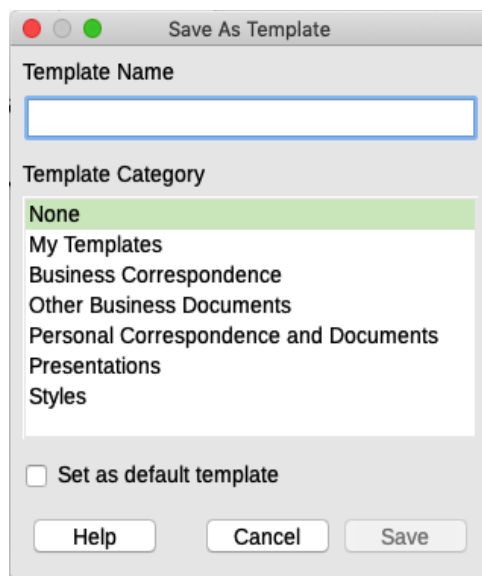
Save As Template

Template Name

Template Category

None
My Templates
Business Correspondence
Other Business Documents
Personal Correspondence and Documents
Presentations
Styles

Set as default template

Help
Cancel
Save